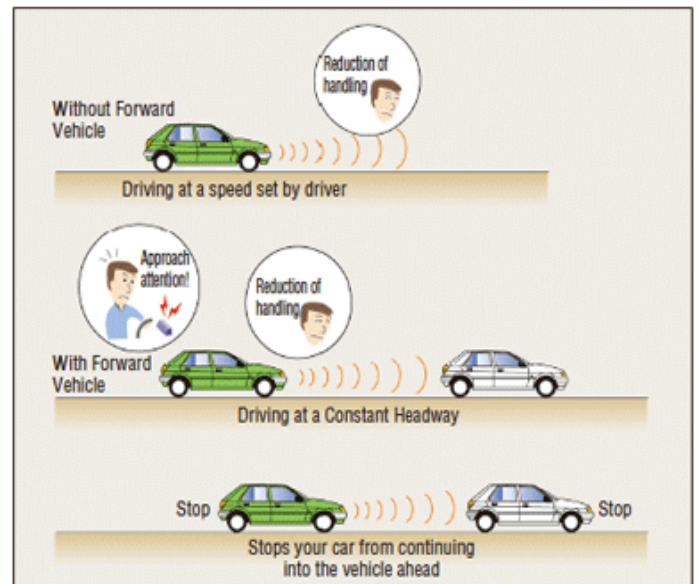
Reduction of handling

Without Forward Vehicle

Driving at a speed set by driver

Approach attention!

Reduction of handling

With Forward Vehicle

Driving at a Constant Headway

Stop

Stop

Stops your car from continuing into the vehicle ahead